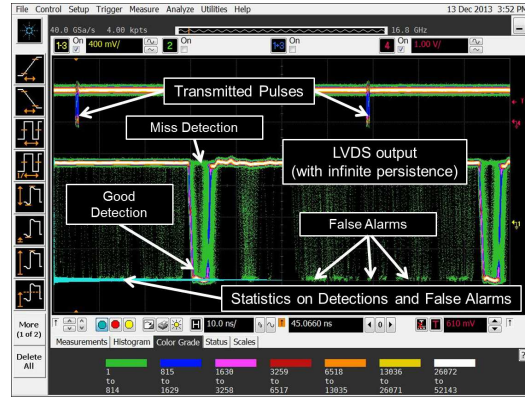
File Control Setup Trigger Measure Analyze Utilities Help

13 Dec 2013 3:52 P

40.0 GSa/s 4.00 kpts

16.8 GHz

1-3 On 400 mV/

2 On

On

4 On 1.00 V/

Transmitted Pulses

Miss Detection

LVDS output (with infinite persistence)

Good Detection

False Alarms

Statistics on Detections and False Alarms

More (1 of 2)

Delete All

H 10.0 ns/

45.0660 ns

610 mV

Measurements Histogram Color Grade Status Scales

| 1 to 814 | 815 to 1629 | 1630 to 3258 | 3259 to 6517 | 6518 to 13035 | 13036 to 26071 | 26072 to 52143 |
|---|---|---|---|---|---|---|